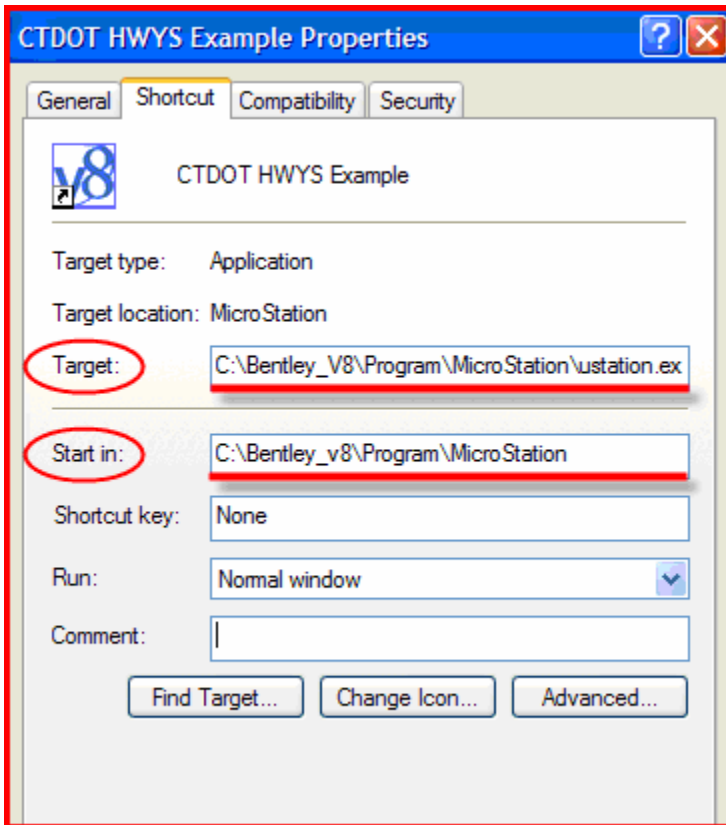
CTDOT HWYS Example Properties

?

General | Shortcut | Compatibility | Security

v8

CTDOT HWYS Example

Target type: Application

Target location: MicroStation

Target: C:\Bentley_V8\Program\MicroStation\ustation.ex

Start in: C:\Bentley_v8\Program\MicroStation

Shortcut key: None

Run: Normal window

Comment:

Find Target... | Change Icon... | Advanced...